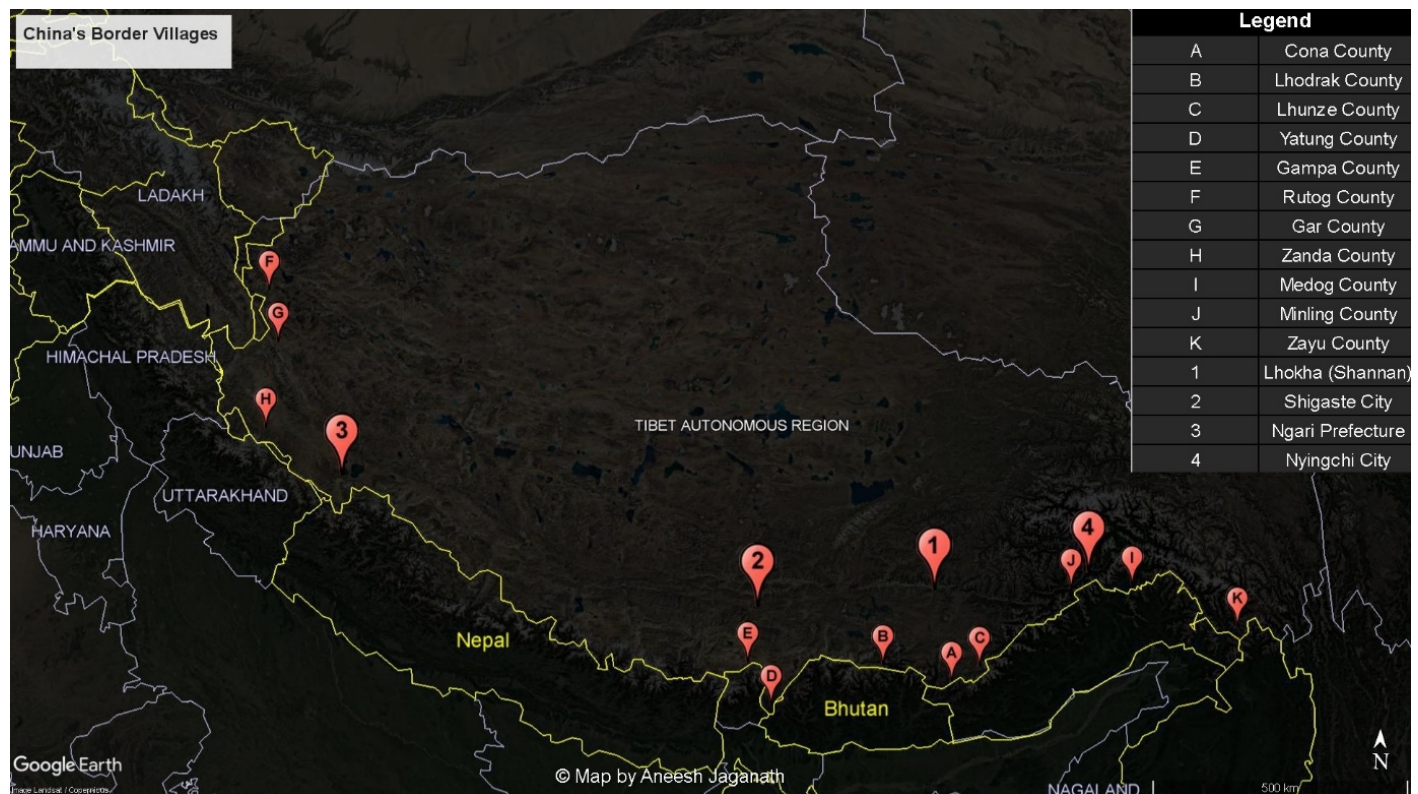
China's Border Villages

| Legend | |
|---|---|
| A | Cona County |
| B | Lhodrak County |
| C | Lhunze County |
| D | Yatung County |
| E | Gampa County |
| F | Rutog County |
| G | Gar County |
| H | Zanda County |
| I | Medog County |
| J | Minling County |
| K | Zayu County |
| 1 | Lhokha (Shannan) |
| 2 | Shigaste City |
| 3 | Ngari Prefecture |
| 4 | Nyingchi City |

LADAKH
AMMU AND KASHMIR
F
G
HIMACHAL PRADESH
H
3
UNJAB
UTTARAKHAND
HARYANA
TIBET AUTONOMOUS REGION
2
1
4
J
I
K
E
B
C
A
D
Nepal
Bhutan
NAGALAND
Google Earth
Image Landsat / Copernicus
© Map by Aneesh Jaganath
500 km
N